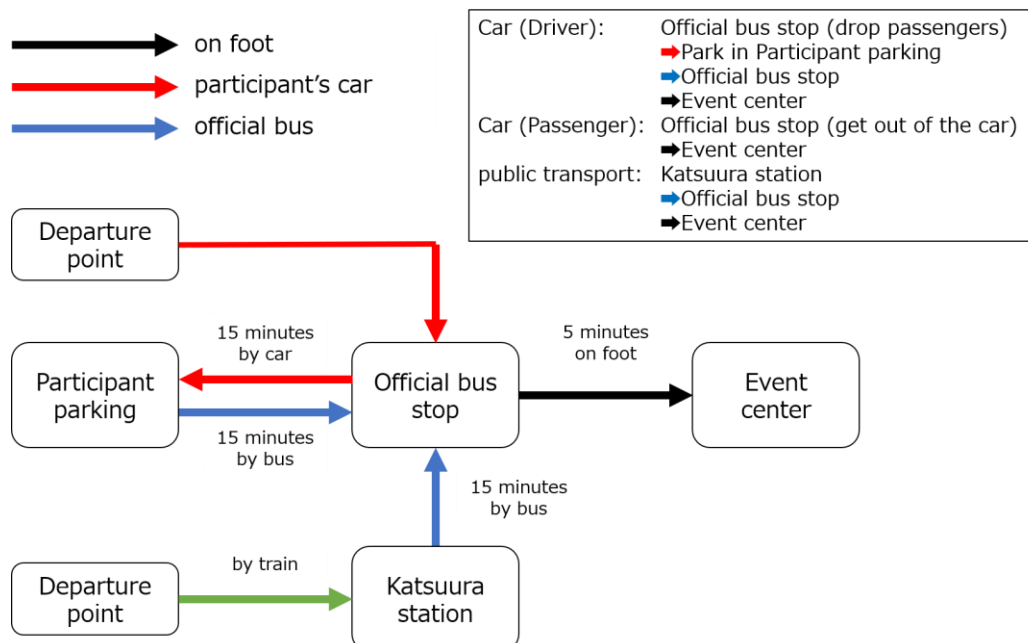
on foot
participant's car
official bus

| Car (Driver): | Official bus stop (drop passengers) |
|---|---|
| | ➡Park in Participant parking |
| | ➡Official bus stop |
| | ➡Event center |
| Car (Passenger): | Official bus stop (get out of the car) |
| | ➡Event center |
| public transport: | Katsuura station |
| | ➡Official bus stop |
| | ➡Event center |

Departure point

15 minutes by car

Participant parking

Official bus stop

5 minutes on foot

Event center

15 minutes by bus

15 minutes by bus

Departure point

by train

Katsuura station